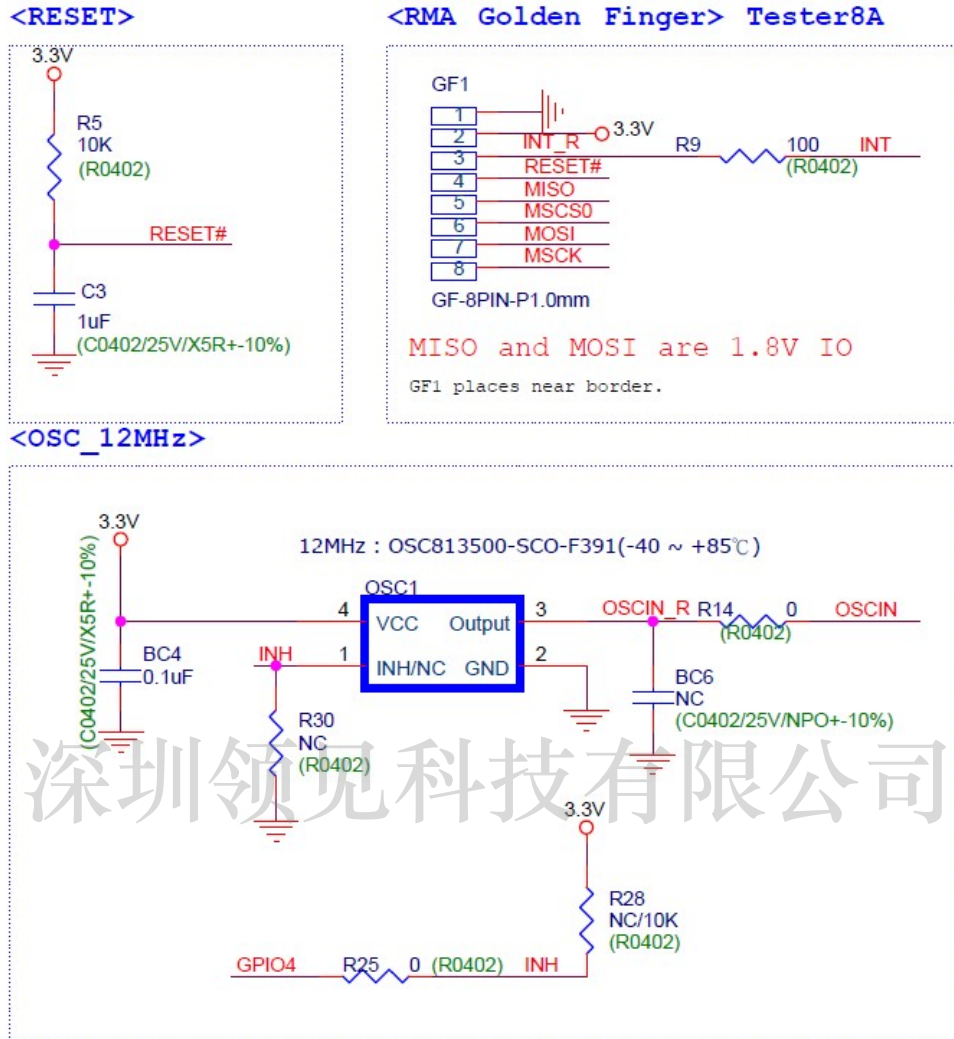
<RESET>

3.3V

R5
10K
(R0402)

RESET#

C3
1uF
(C0402/25V/X5R+-10%)

<RMA Golden Finger> Tester8A

GF1

1
2
3
4
5
6
7
8

INT_R
3.3V
RESET#
MISO
MSCS0
MOSI
MSCK

R9
100
(R0402)
INT

GF-8PIN-P1.0mm

MISO and MOSI are 1.8V IO

GF1 places near border.

<OSC_12MHz>

3.3V

(C0402/25V/X5R+-10%)

12MHz : OSC813500-SCO-F391(-40 ~ +85℃)

OSC1

4
VCC
Output
3

BC4
0.1uF

INH
1
INH/NC
GND
2

OSCIN_R
R14
0
OSCIN
(R0402)

BC6
NC
(C0402/25V/NPO+-10%)

R30
NC
(R0402)

深圳领见科技有限公司

3.3V

R28
NC/10K
(R0402)

GPIO4
R25
0
(R0402)
INH